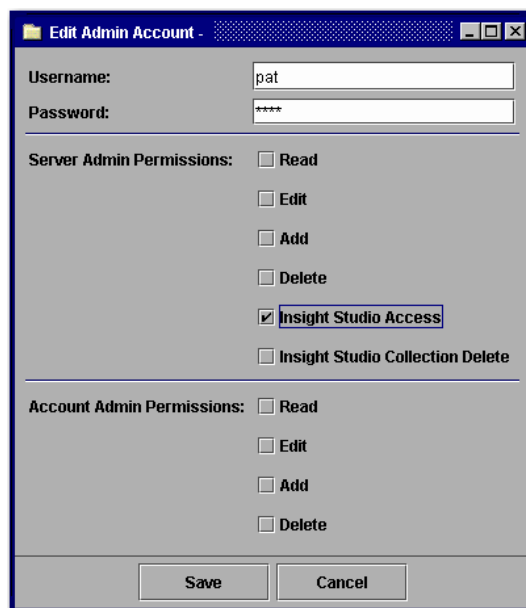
Edit Admin Account -

Username: pat

Password: ****

Server Admin Permissions:
Read
Edit
Add
Delete
Insight Studio Access
Insight Studio Collection Delete

Account Admin Permissions:
Read
Edit
Add
Delete

Save
Cancel